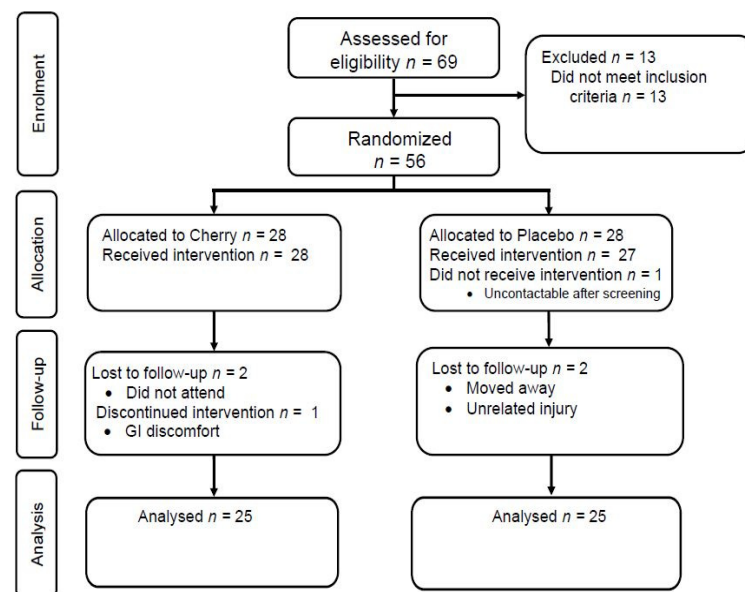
Enrolment

Assessed for eligibility $n$ = 69

Excluded $n$ = 13
Did not meet inclusion criteria $n$ = 13

Randomized $n$ = 56

Allocation

Allocated to Cherry $n$ = 28
Received intervention $n$ = 28

Allocated to Placebo $n$ = 28
Received intervention $n$ = 27
Did not receive intervention $n$ = 1
• Uncontactable after screening

Follow-up

Lost to follow-up $n$ = 2
• Did not attend
Discontinued intervention $n$ = 1
• GI discomfort

Lost to follow-up $n$ = 2
• Moved away
• Unrelated injury

Analysis

Analysed $n$ = 25

Analysed $n$ = 25